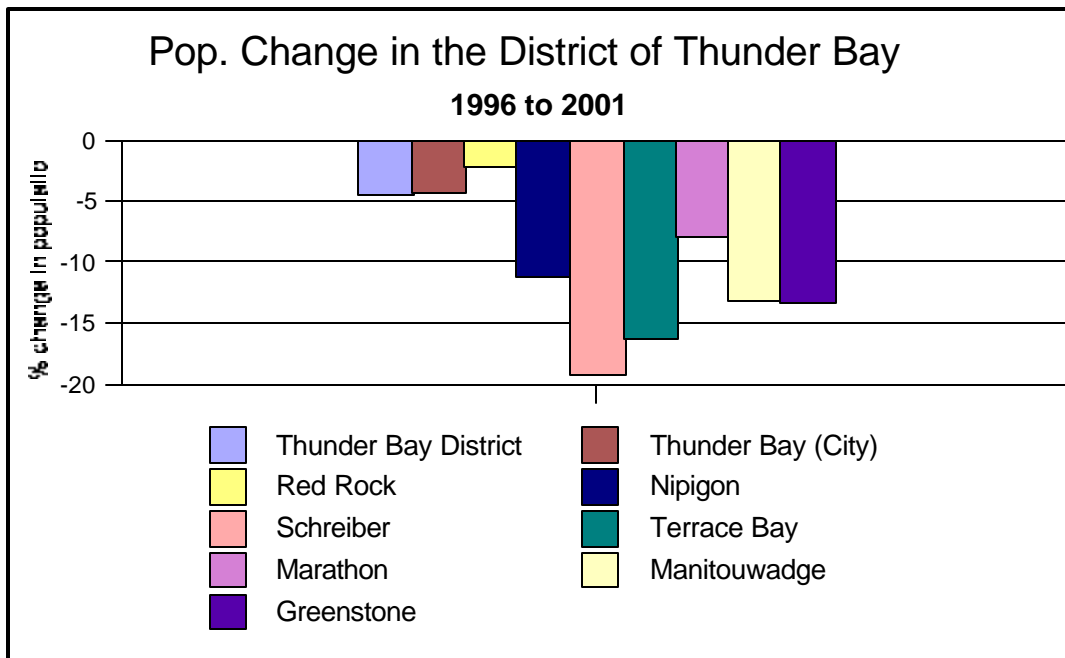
Pop. Change in the District of Thunder Bay

1996 to 2001

% change in populatio

0
-5
-10
-15
-20

Thunder Bay District
Thunder Bay (City)
Red Rock
Nipigon
Schreiber
Terrace Bay
Marathon
Manitouwadge
Greenstone